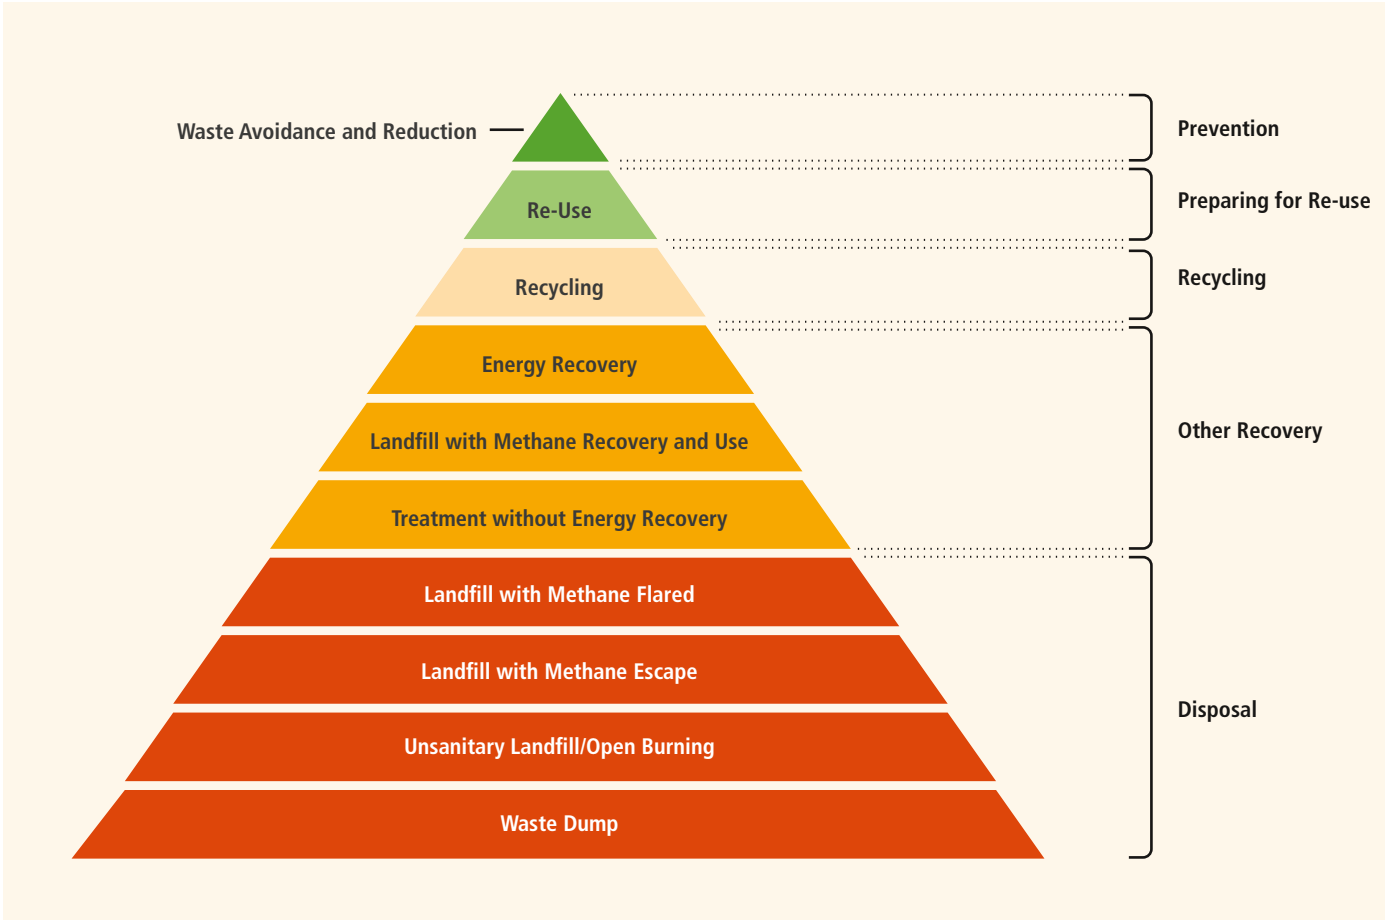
Waste Avoidance and Reduction

Re-Use

Recycling

Energy Recovery

Landfill with Methane Recovery and Use

Treatment without Energy Recovery

Landfill with Methane Flared

Landfill with Methane Escape

Unsanitary Landfill/Open Burning

Waste Dump

Prevention

Preparing for Re-use

Recycling

Other Recovery

Disposal